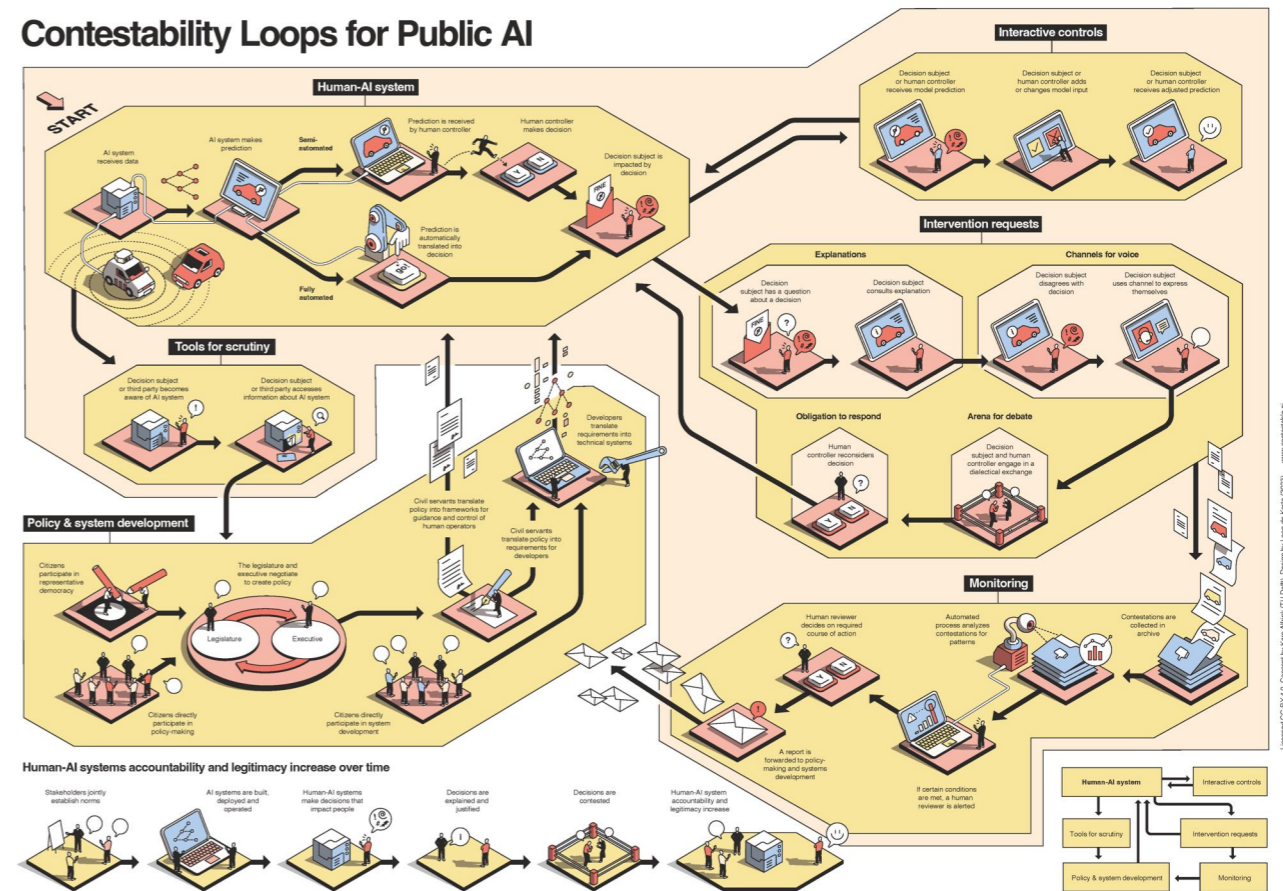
Contestability Loops for Public AI

START

Human-AI system

AI system receives data

AI system makes prediction

Semi-automated

Prediction is received by human controller

Human controller makes decision

Decision subject is impacted by decision

FINE

Prediction is automatically translated into decision

Fully automated

Interactive controls

Decision subject or human controller receives model prediction

Decision subject or human controller adds or changes model input

Decision subject or human controller receives adjusted prediction

Intervention requests

Explanations

Decision subject has a question about a decision

Decision subject consults explanation

Channels for voice

Decision subject disagrees with decision

Decision subject uses channel to express themselves

Obligation to respond

Human controller reconsiders decision

Arena for debate

Decision subject and human controller engage in a dialectical exchange

Tools for scrutiny

Decision subject or third party becomes aware of AI system

Decision subject or third party accesses information about AI system

Policy & system development

Citizens participate in representative democracy

The legislature and executive negotiate to create policy

Legislature

Executive

Citizens directly participate in policy-making

Civil servants translate policy into frameworks for guidance and control of human operators

Civil servants translate policy into requirements for developers

Developers translate requirements into technical systems

Citizens directly participate in system development

Monitoring

Human reviewer decides on required course of action

Automated process analyzes contestations for patterns

Contestations are collected in archive

A report is forwarded to policy-making and systems development

If certain conditions are met, a human reviewer is alerted

Human-AI systems accountability and legitimacy increase over time

Stakeholders jointly establish norms

AI systems are built, deployed and operated

Human-AI systems make decisions that impact people

Decisions are explained and justified

Decisions are contested

Human-AI system accountability and legitimacy increase

Human-AI system

Interactive controls

Tools for scrutiny

Intervention requests

Policy & system development

Monitoring

Licensed CC BY 4.0 Concept by Kars Alfrink (TU Delft). Design by Leon de Korte (2023) — www.contestable.ai